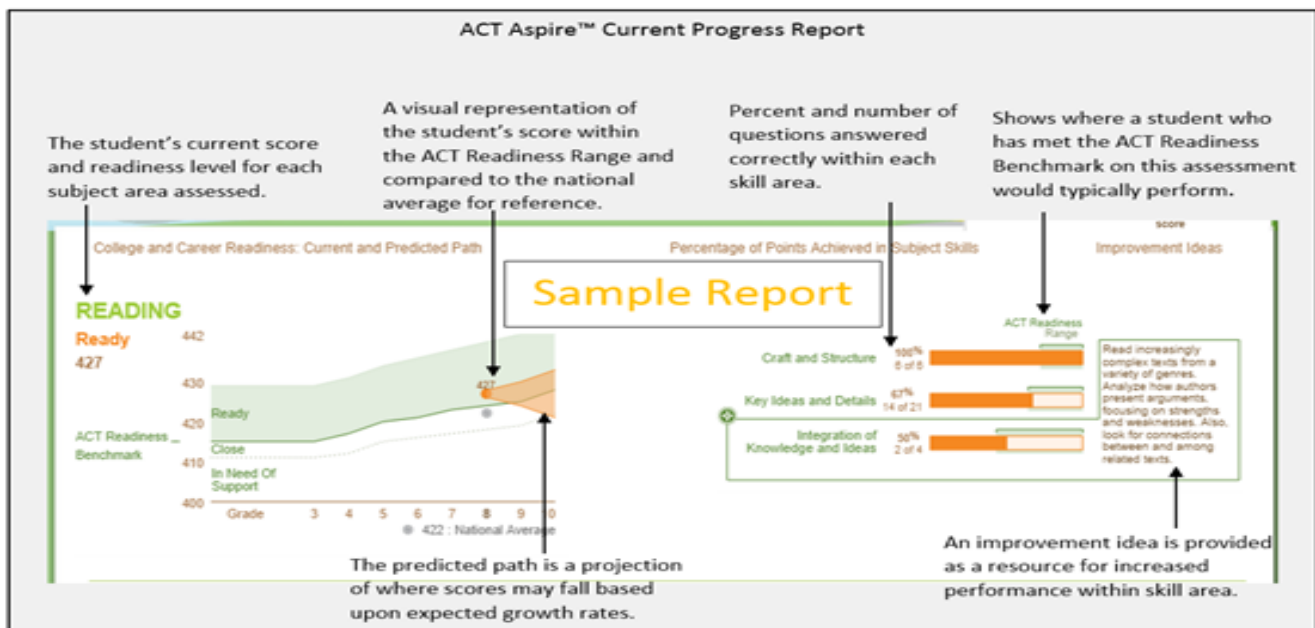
ACT Aspire™ Current Progress Report

The student's current score and readiness level for each subject area assessed.

A visual representation of the student's score within the ACT Readiness Range and compared to the national average for reference.

Percent and number of questions answered correctly within each skill area.

Shows where a student who has met the ACT Readiness Benchmark on this assessment would typically perform.

score

College and Career Readiness: Current and Predicted Path

Percentage of Points Achieved in Subject Skills

Improvement Ideas

Sample Report

READING

Ready

427

442

430

420

410

400

427

Ready

ACT Readiness Benchmark

Close

In Need Of Support

Grade 3 4 5 6 7 8 9 10

422 : National Average

ACT Readiness Range

Craft and Structure 100% 6 of 6

Key Ideas and Details 67% 14 of 21

Integration of Knowledge and Ideas 50% 2 of 4

Read increasingly complex texts from a variety of genres. Analyze how authors present arguments, focusing on strengths and weaknesses. Also, look for connections between and among related texts.

The predicted path is a projection of where scores may fall based upon expected growth rates.

An improvement idea is provided as a resource for increased performance within skill area.